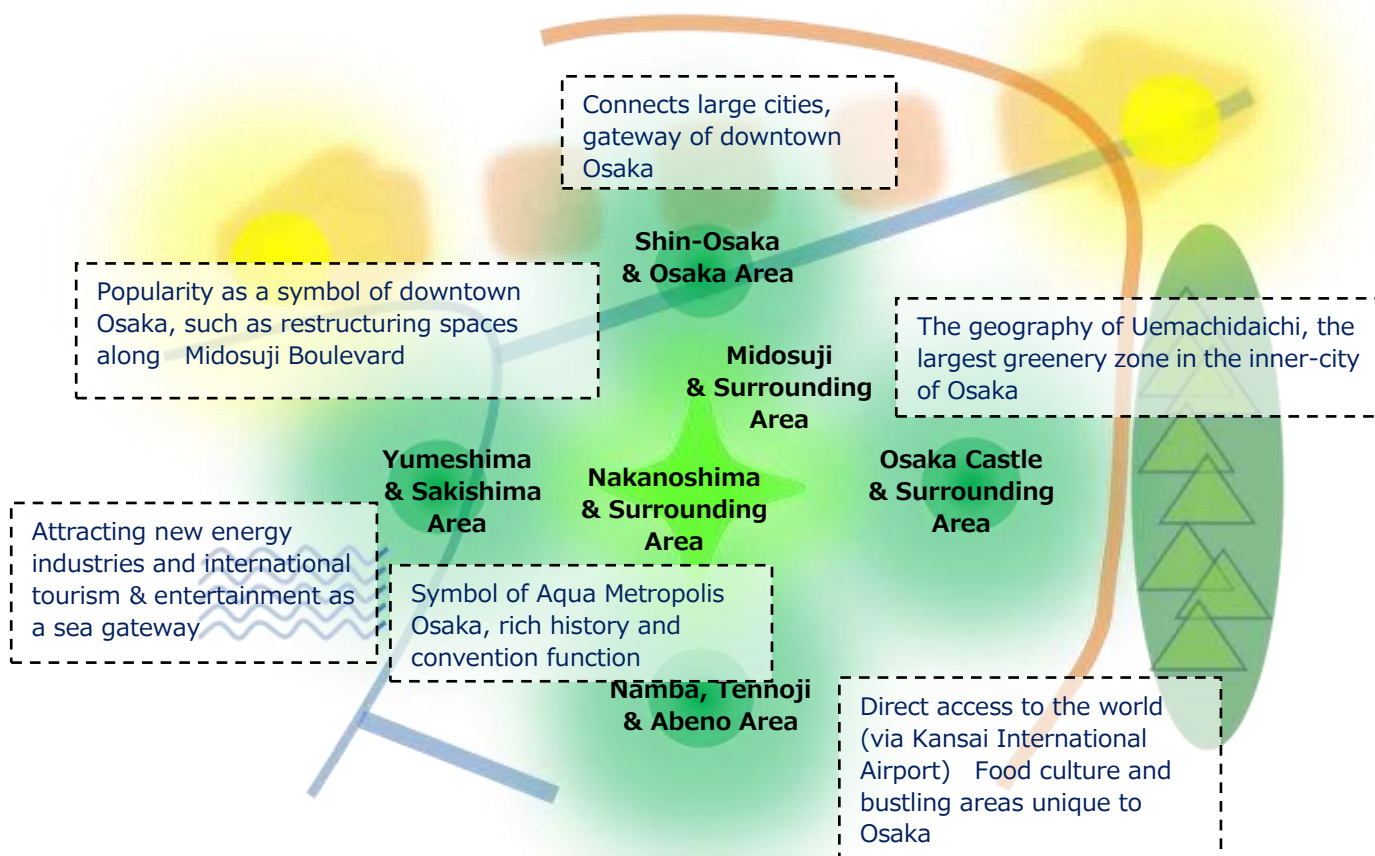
Connects large cities, gateway of downtown Osaka

Shin-Osaka & Osaka Area

Popularity as a symbol of downtown Osaka, such as restructuring spaces along Midosuji Boulevard

The geography of Uemachidaichi, the largest greenery zone in the inner-city of Osaka

Midosuji & Surrounding Area

Yumeshima & Sakishima Area

Nakanoshima & Surrounding Area

Osaka Castle & Surrounding Area

Attracting new energy industries and international tourism & entertainment as a sea gateway

Symbol of Aqua Metropolis Osaka, rich history and convention function

Namba, Tennoji & Abeno Area

Direct access to the world (via Kansai International Airport) Food culture and bustling areas unique to Osaka